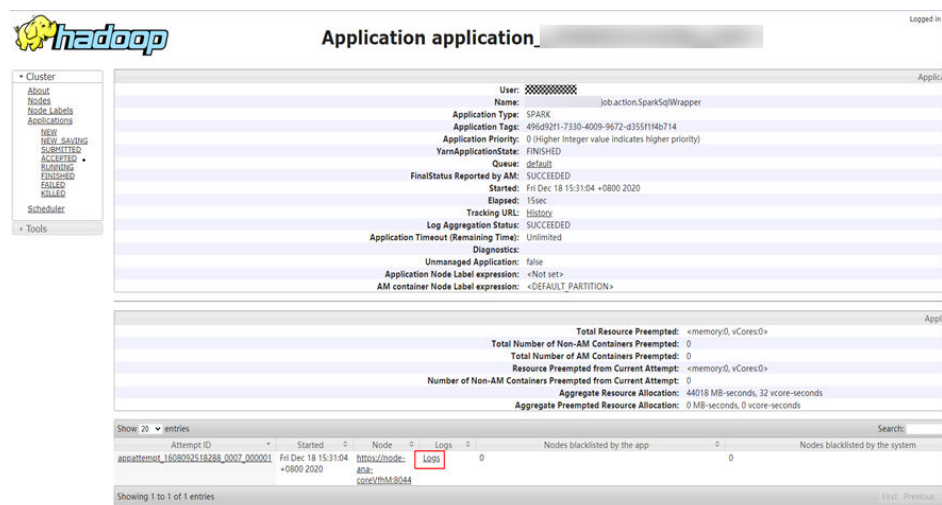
hadoop

Application application_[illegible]

Logged in

Cluster
About
Nodes
Node Labels
Applications
NEW
NEW_SAVING
SUBMITTED
ACCEPTED
RUNNING
FINISHED
FAILED
KILLED
Scheduler

Tools

Applic

| | |
|---|---|
| User: | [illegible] |
| Name: | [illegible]job.action.SparkSqlWrapper |
| Application Type: | SPARK |
| Application Tags: | 496d92f1-7330-4009-9672-d355f1f4b714 |
| Application Priority: | 0 (Higher Integer value indicates higher priority) |
| YarnApplicationState: | FINISHED |
| Queue: | default |
| FinalStatus Reported by AM: | SUCCEEDED |
| Started: | Fri Dec 18 15:31:04 +0800 2020 |
| Elapsed: | 15sec |
| Tracking URL: | History |
| Log Aggregation Status: | SUCCEEDED |
| Application Timeout (Remaining Time): | Unlimited |
| Diagnostics: | |
| Unmanaged Application: | false |
| Application Node Label expression: | <Not set> |
| AM container Node Label expression: | <DEFAULT_PARTITION> |

Appl

| | |
|---|---|
| Total Resource Preempted: | <memory:0, vCores:0> |
| Total Number of Non-AM Containers Preempted: | 0 |
| Total Number of AM Containers Preempted: | 0 |
| Resource Preempted from Current Attempt: | <memory:0, vCores:0> |
| Number of Non-AM Containers Preempted from Current Attempt: | 0 |
| Aggregate Resource Allocation: | 44018 MB-seconds, 32 vcore-seconds |
| Aggregate Preempted Resource Allocation: | 0 MB-seconds, 0 vcore-seconds |

Show 20 entries

Search:

| Attempt ID | Started | Node | Logs | Nodes blacklisted by the app | Nodes blacklisted by the system |
|---|---|---|---|---|---|
| appattempt_1608092518288_0007_000001 | Fri Dec 18 15:31:04 +0800 2020 | https://node-ana-coreVfhM:8044 | Logs | 0 | 0 |

Showing 1 to 1 of 1 entries

First Previous